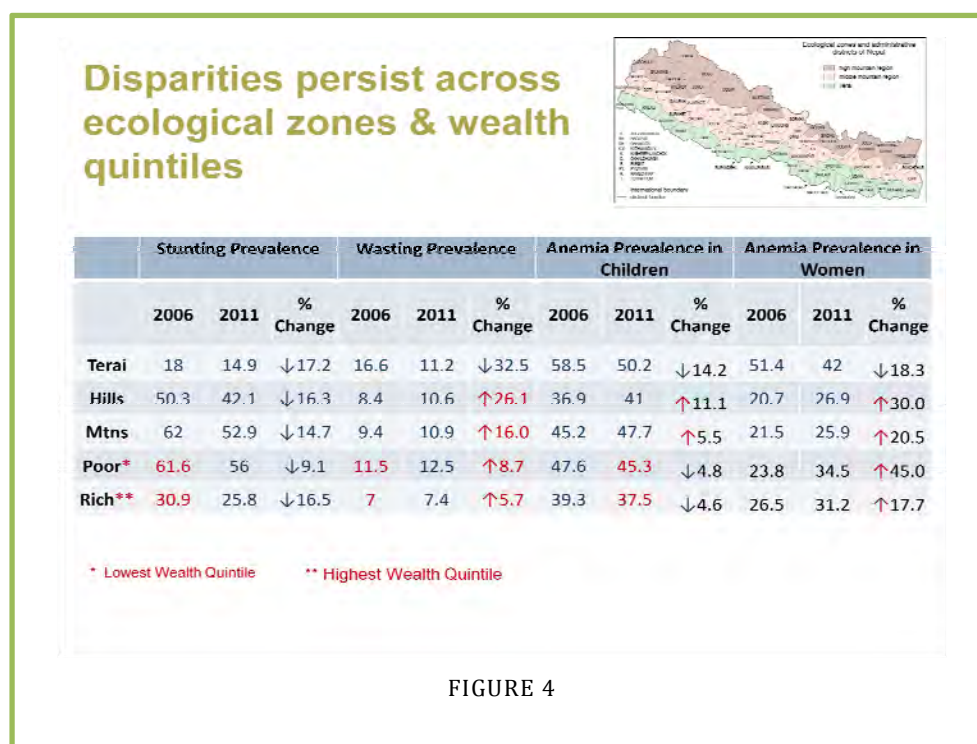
Disparities persist across ecological zones & wealth quintiles

Ecological zones and administrative districts of Nepal

high mountain region

middle mountain region

terai

International boundary

| | Stunting Prevalence | | | Wasting Prevalence | | | Anemia Prevalence in Children | | | Anemia Prevalence in Women | | |
|---|---|---|---|---|---|---|---|---|---|---|---|---|
| | 2006 | 2011 | % Change | 2006 | 2011 | % Change | 2006 | 2011 | % Change | 2006 | 2011 | % Change |
| Terai | 18 | 14.9 | ↓17.2 | 16.6 | 11.2 | ↓32.5 | 58.5 | 50.2 | ↓14.2 | 51.4 | 42 | ↓18.3 |
| Hills | 50.3 | 42.1 | ↓16.3 | 8.4 | 10.6 | ↑26.1 | 36.9 | 41 | ↑11.1 | 20.7 | 26.9 | ↑30.0 |
| Mtns | 62 | 52.9 | ↓14.7 | 9.4 | 10.9 | ↑16.0 | 45.2 | 47.7 | ↑5.5 | 21.5 | 25.9 | ↑20.5 |
| Poor* | 61.6 | 56 | ↓9.1 | 11.5 | 12.5 | ↑8.7 | 47.6 | 45.3 | ↓4.8 | 23.8 | 34.5 | ↑45.0 |
| Rich** | 30.9 | 25.8 | ↓16.5 | 7 | 7.4 | ↑5.7 | 39.3 | 37.5 | ↓4.6 | 26.5 | 31.2 | ↑17.7 |

* Lowest Wealth Quintile ** Highest Wealth Quintile

FIGURE 4